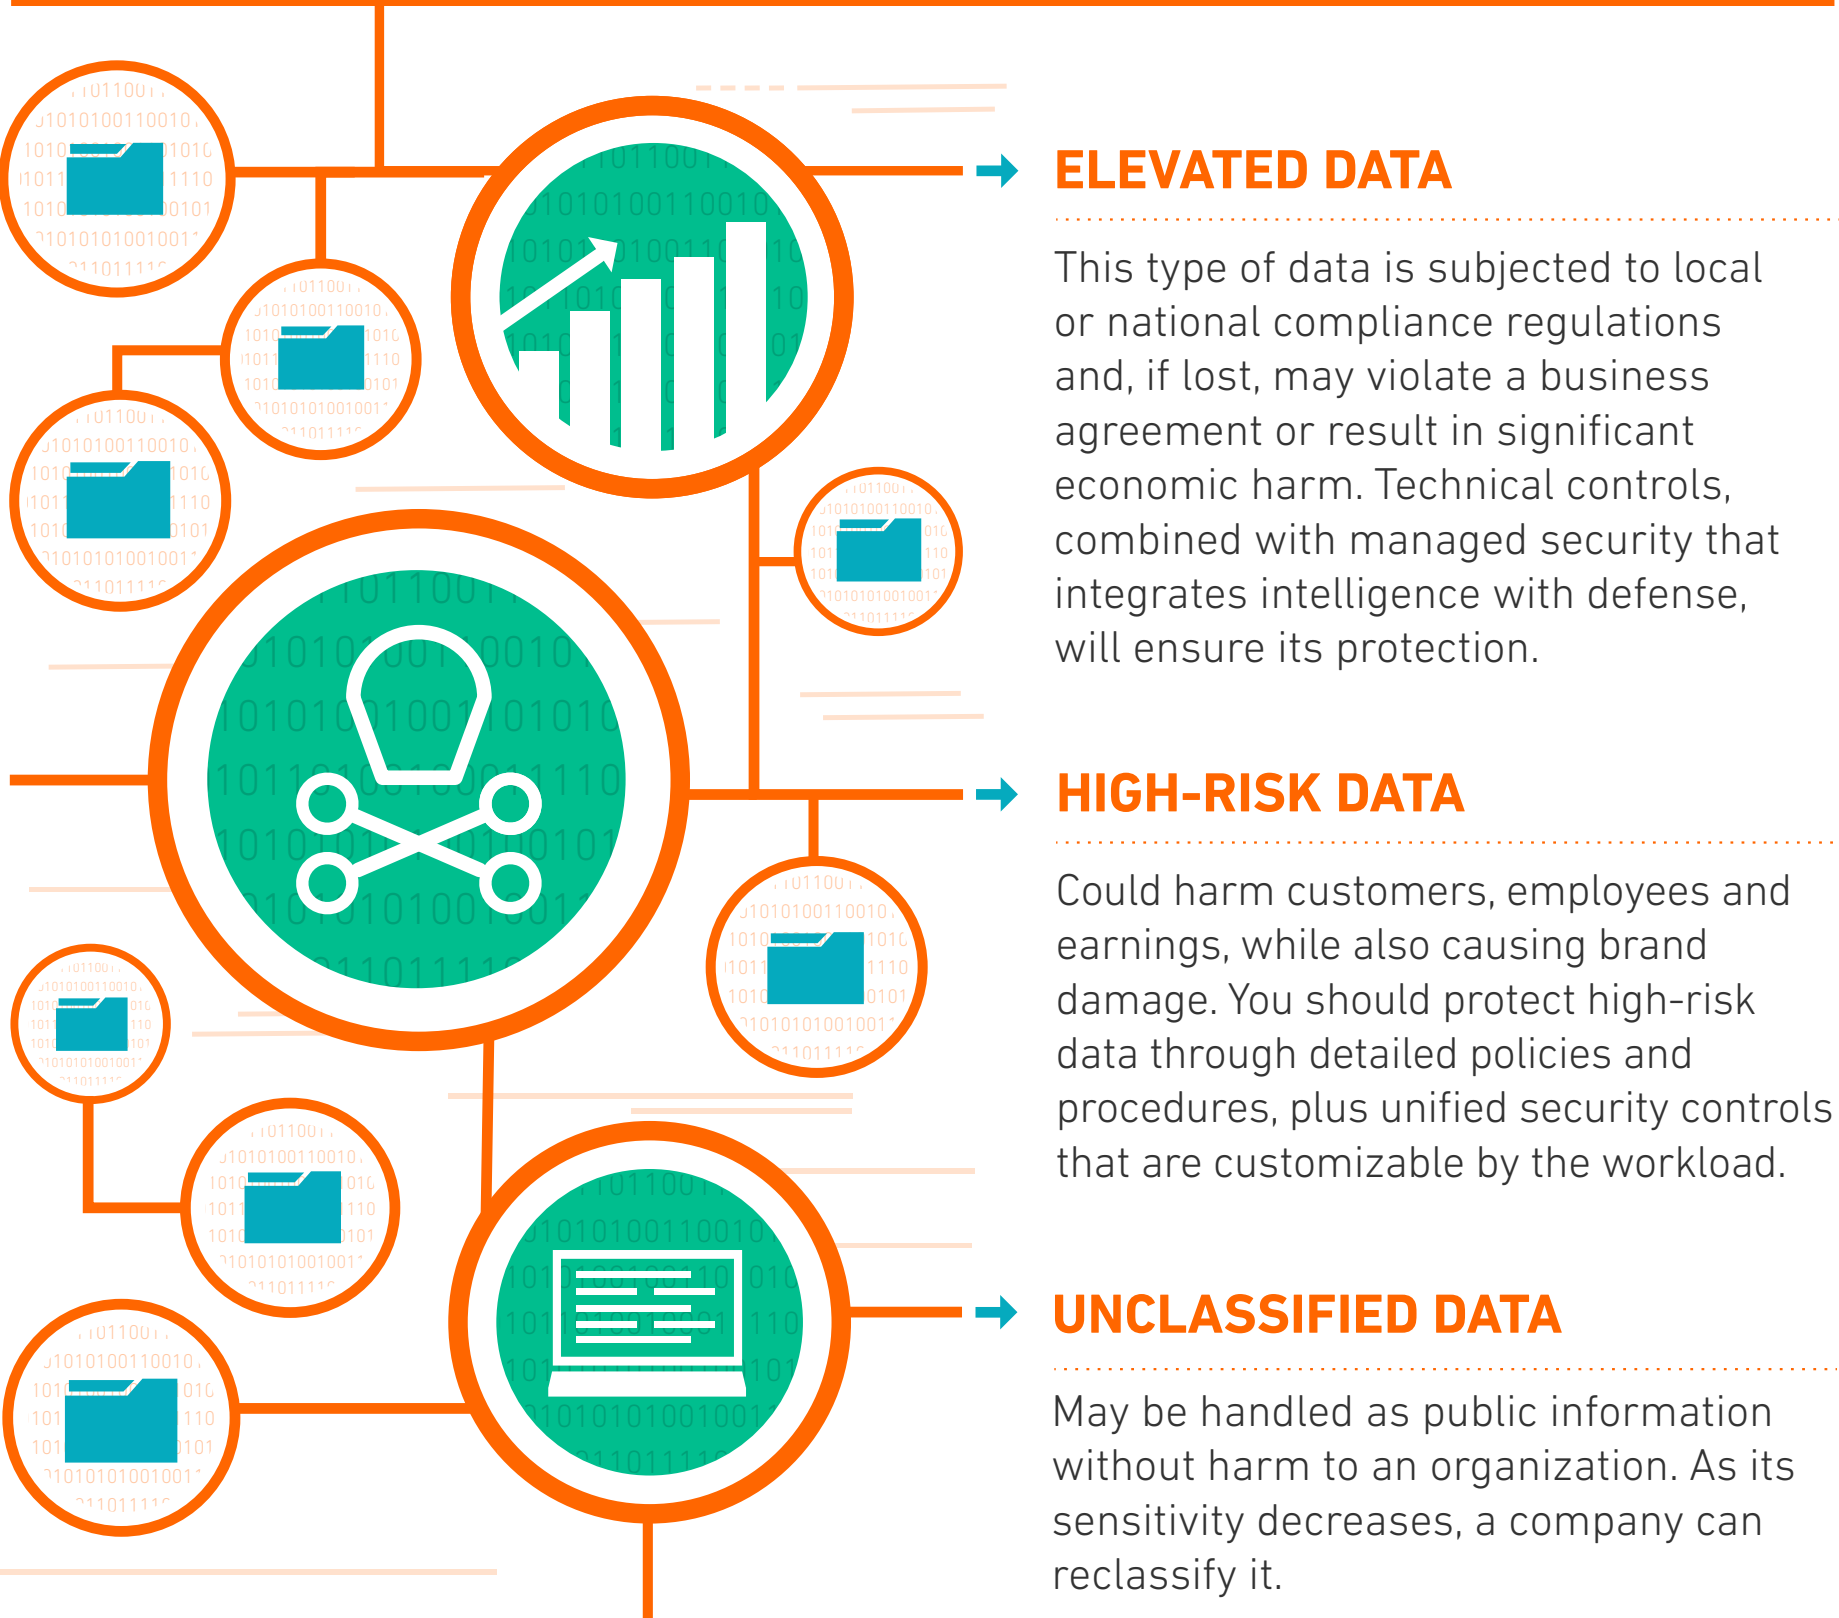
ELEVATED DATA

This type of data is subjected to local or national compliance regulations and, if lost, may violate a business agreement or result in significant economic harm. Technical controls, combined with managed security that integrates intelligence with defense, will ensure its protection.

HIGH-RISK DATA

Could harm customers, employees and earnings, while also causing brand damage. You should protect high-risk data through detailed policies and procedures, plus unified security controls that are customizable by the workload.

UNCLASSIFIED DATA

May be handled as public information without harm to an organization. As its sensitivity decreases, a company can reclassify it.